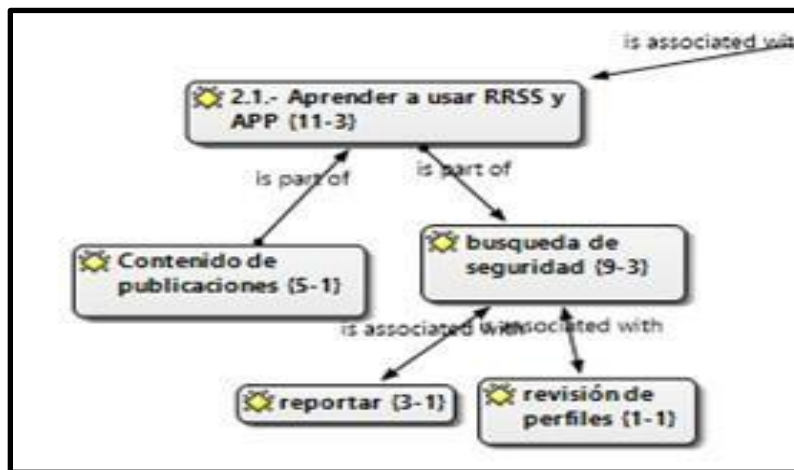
is associated wit

2.1.- Aprender a usar RRSS y APP {11-3}

is part of

is part of

Contenido de publicaciones {5-1}

busqueda de seguridad {9-3}

is associated with

is associated with

reportar {3-1}

revisión de perfiles {1-1}